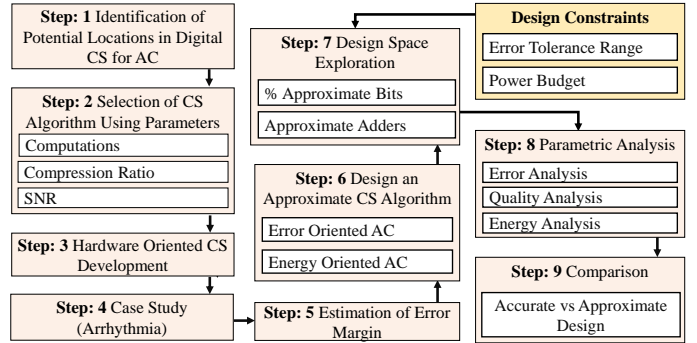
**Step: 1** Identification of Potential Locations in Digital CS for AC

**Step: 2** Selection of CS Algorithm Using Parameters

Computations

Compression Ratio

SNR

**Step: 3** Hardware Oriented CS Development

**Step: 4** Case Study (Arrhythmia)

**Step: 5** Estimation of Error Margin

**Step: 6** Design an Approximate CS Algorithm

Error Oriented AC

Energy Oriented AC

**Step: 7** Design Space Exploration

% Approximate Bits

Approximate Adders

**Design Constraints**

Error Tolerance Range

Power Budget

**Step: 8** Parametric Analysis

Error Analysis

Quality Analysis

Energy Analysis

**Step: 9** Comparison

Accurate vs Approximate Design